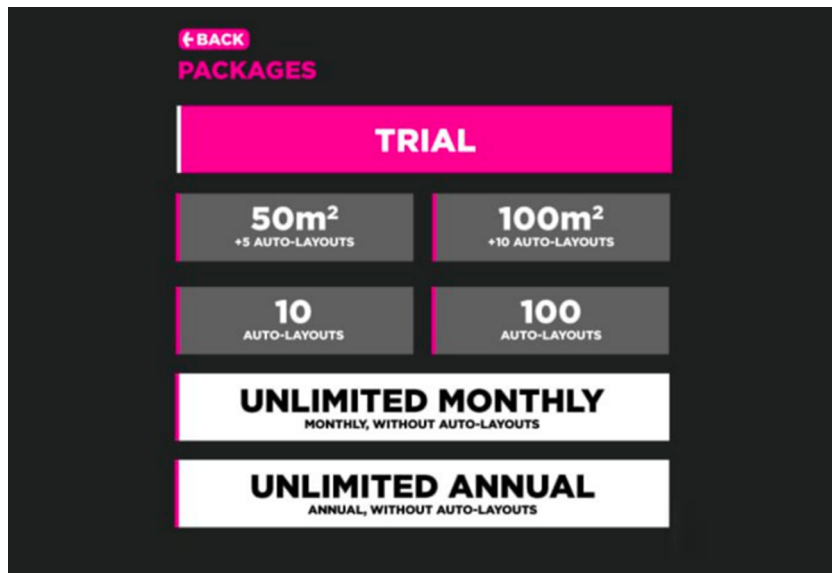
BACK
PACKAGES

TRIAL

$50m^2$
+5 AUTO-LAYOUTS

$100m^2$
+10 AUTO-LAYOUTS

10
AUTO-LAYOUTS

100
AUTO-LAYOUTS

UNLIMITED MONTHLY
MONTHLY, WITHOUT AUTO-LAYOUTS

UNLIMITED ANNUAL
ANNUAL, WITHOUT AUTO-LAYOUTS